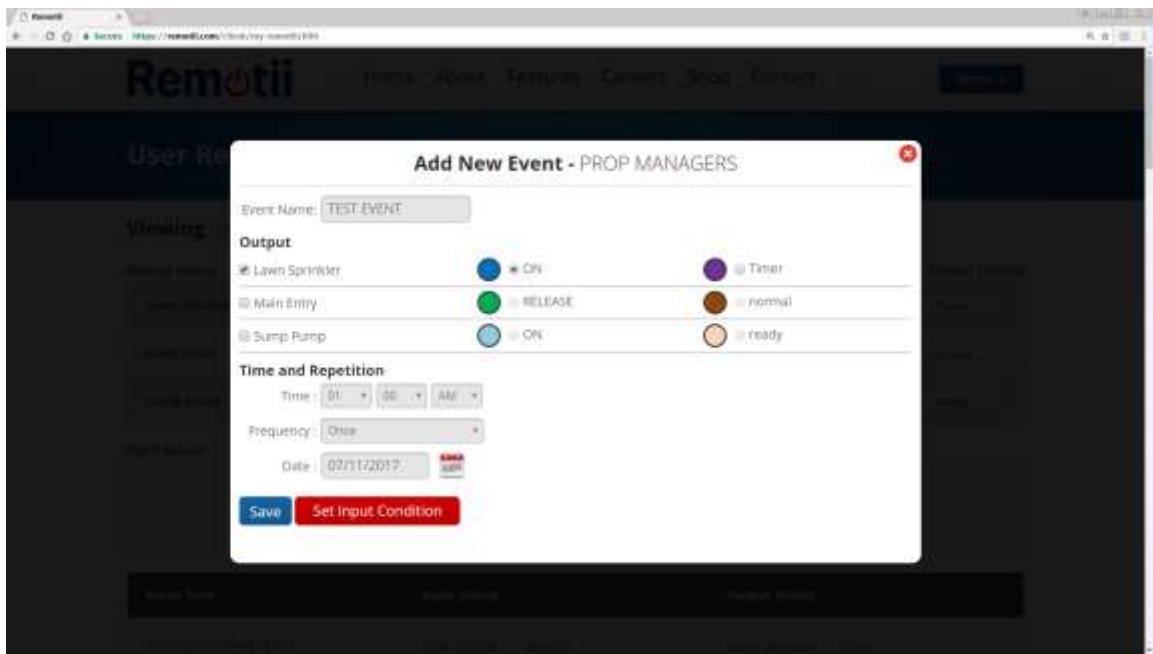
Remotii

Home About Features Careers Shop Contact

User Re

Viewing

Add New Event - PROP MANAGERS

Event Name: TEST EVENT

Output

Lawn Sprinkler ON Timer

Main Entry RELEASE normal

Sump Pump ON ready

Time and Repetition

Time : 01 00 AM

Frequency : Once

Date : 07/11/2017

Save Set Input Condition